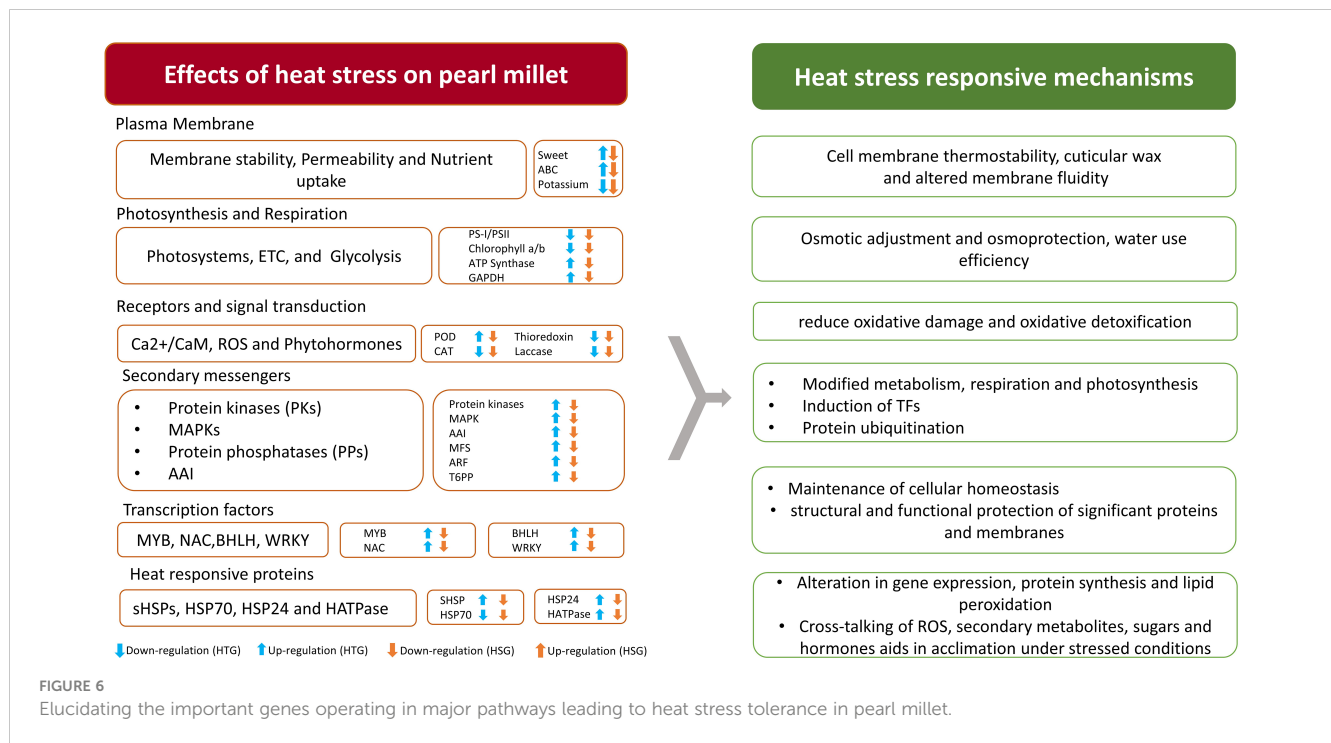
Effects of heat stress on pearl millet

Plasma Membrane

Membrane stability, Permeability and Nutrient uptake

Sweet
ABC
Potassium

Photosynthesis and Respiration

Photosystems, ETC, and Glycolysis

PS-I/PSII
Chlorophyll a/b
ATP Synthase
GAPDH

Receptors and signal transduction

Ca2+/CaM, ROS and Phytohormones

POD
CAT
Thioredoxin
Laccase

Secondary messengers

• Protein kinases (PKs)
• MAPKs
• Protein phosphatases (PPs)
• AAI

Protein kinases
MAPK
AAI
MFS
ARF
T6PP

Transcription factors

MYB, NAC,BHLH, WRKY

MYB
NAC
BHLH
WRKY

Heat responsive proteins

sHSPs, HSP70, HSP24 and HATPase

SHSP
HSP70
HSP24
HATPase

Down-regulation (HTG) Up-regulation (HTG) Down-regulation (HSG) Up-regulation (HSG)

Heat stress responsive mechanisms

Cell membrane thermostability, cuticular wax and altered membrane fluidity

Osmotic adjustment and osmoprotection, water use efficiency

reduce oxidative damage and oxidative detoxification

• Modified metabolism, respiration and photosynthesis
• Induction of TFs
• Protein ubiquitination

• Maintenance of cellular homeostasis
• structural and functional protection of significant proteins and membranes

• Alteration in gene expression, protein synthesis and lipid peroxidation
• Cross-talking of ROS, secondary metabolites, sugars and hormones aids in acclimation under stressed conditions

FIGURE 6
Elucidating the important genes operating in major pathways leading to heat stress tolerance in pearl millet.